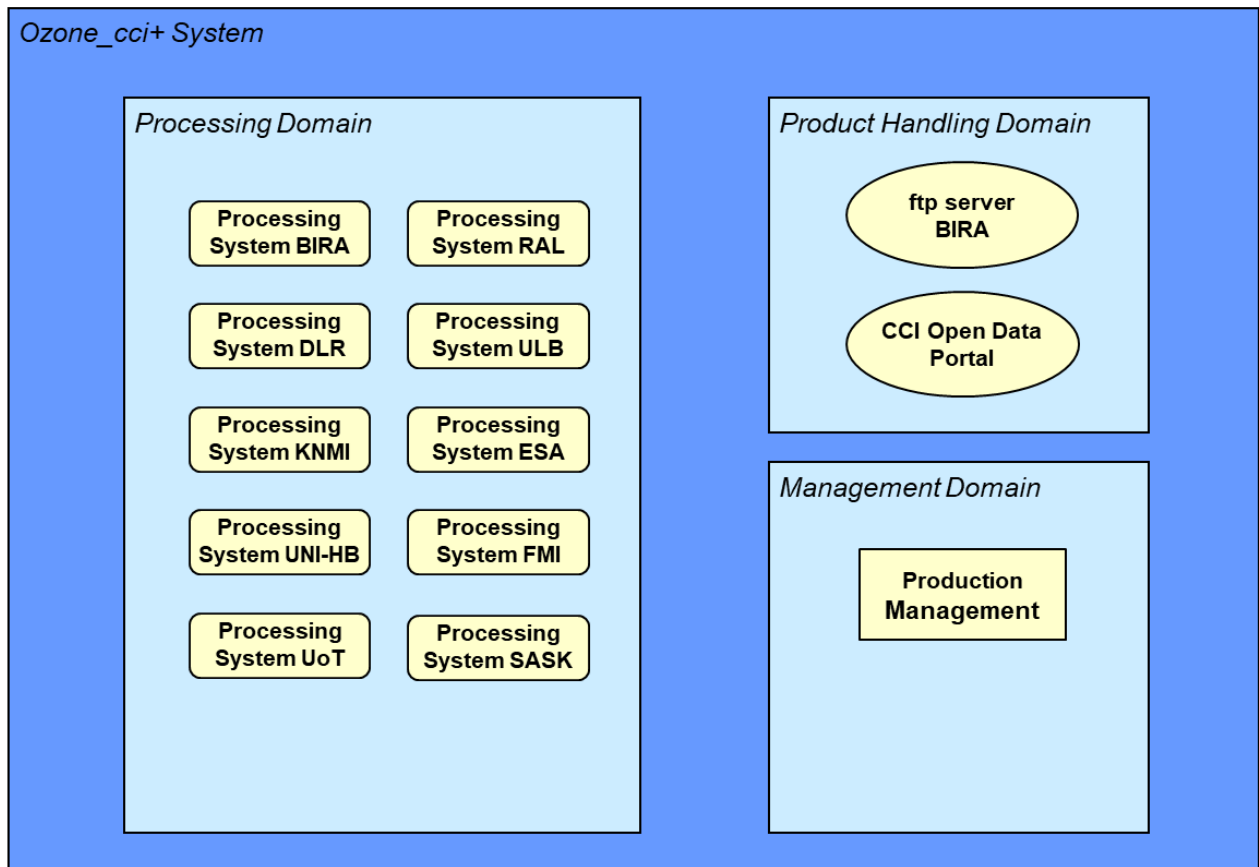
Ozone_cci+ System

Processing Domain

Processing System BIRA

Processing System RAL

Processing System DLR

Processing System ULB

Processing System KNMI

Processing System ESA

Processing System UNI-HB

Processing System FMI

Processing System UoT

Processing System SASK

Product Handling Domain

ftp server BIRA

CCI Open Data Portal

Management Domain

Production Management